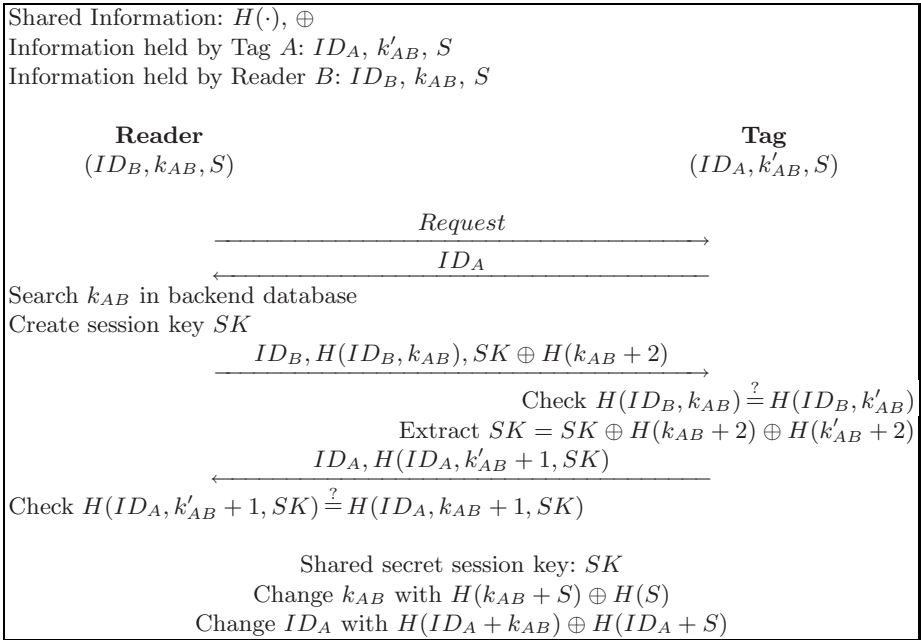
Shared Information: $H(\cdot)$, $\oplus$
Information held by Tag $A$: $ID_A$, $k'_{AB}$, $S$
Information held by Reader $B$: $ID_B$, $k_{AB}$, $S$

**Reader** $(ID_B, k_{AB}, S)$

**Tag** $(ID_A, k'_{AB}, S)$

$Request$

$ID_A$

Search $k_{AB}$ in backend database
Create session key $SK$

$ID_B, H(ID_B, k_{AB}), SK \oplus H(k_{AB}+2)$

Check $H(ID_B, k_{AB}) \stackrel{?}{=} H(ID_B, k'_{AB})$
Extract $SK = SK \oplus H(k_{AB}+2) \oplus H(k'_{AB}+2)$

$ID_A, H(ID_A, k'_{AB}+1, SK)$

Check $H(ID_A, k'_{AB}+1, SK) \stackrel{?}{=} H(ID_A, k_{AB}+1, SK)$

Shared secret session key: $SK$
Change $k_{AB}$ with $H(k_{AB}+S) \oplus H(S)$
Change $ID_A$ with $H(ID_A+k_{AB}) \oplus H(ID_A+S)$